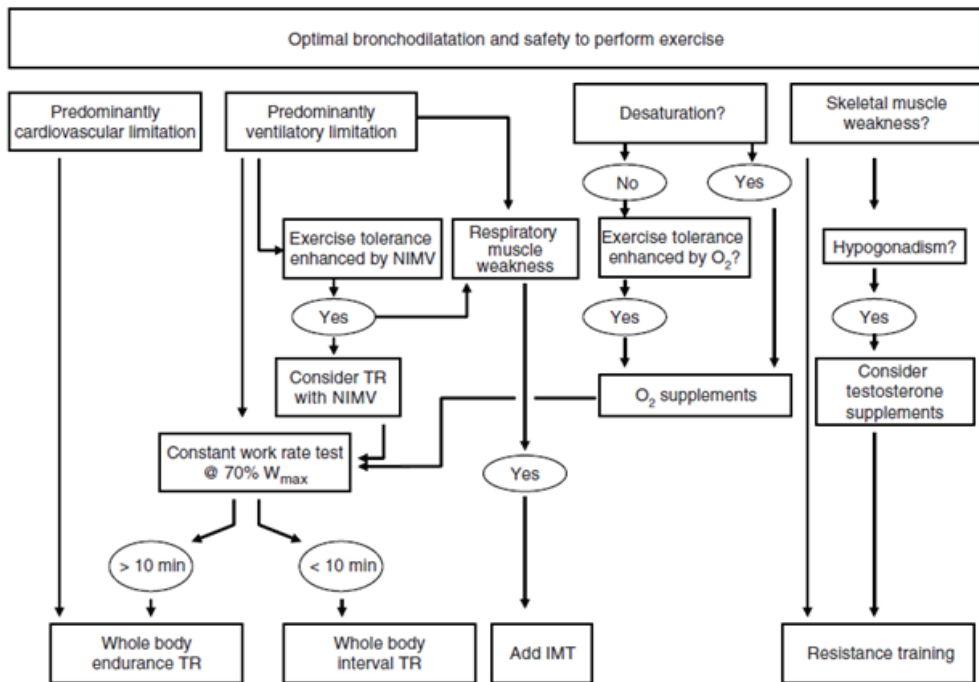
Optimal bronchodilatation and safety to perform exercise

Predominantly cardiovascular limitation

Predominantly ventilatory limitation

Desaturation?

Skeletal muscle weakness?

No

Yes

Exercise tolerance enhanced by NIMV

Respiratory muscle weakness

Exercise tolerance enhanced by $O_2$?

Hypogonadism?

Yes

Yes

Yes

Consider TR with NIMV

$O_2$ supplements

Consider testosterone supplements

Constant work rate test @ 70% $W_{max}$

Yes

> 10 min

< 10 min

Whole body endurance TR

Whole body interval TR

Add IMT

Resistance training